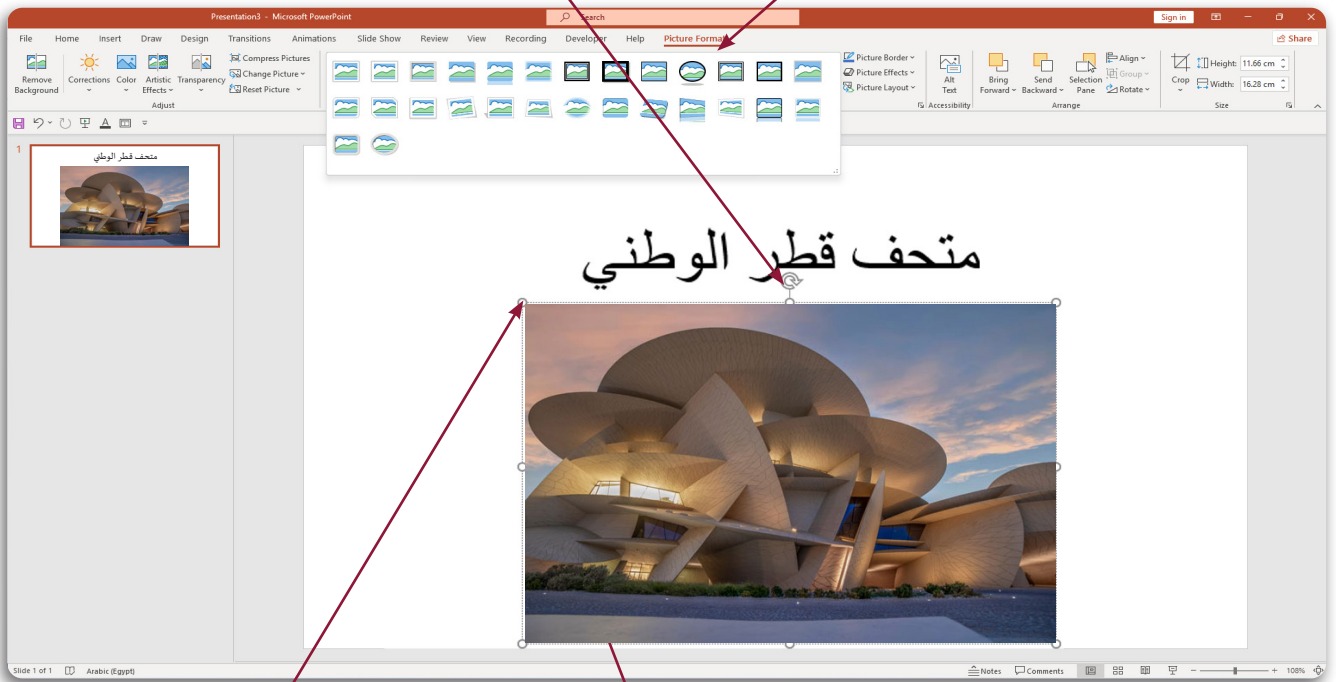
Presentation3 - Microsoft PowerPoint
Search
Sign in
File Home Insert Draw Design Transitions Animations Slide Show Review View Recording Developer Help Picture Format
Share
Remove Background
Corrections
Color
Artistic Effects
Transparency
Compress Pictures
Change Picture
Reset Picture
Adjust
Picture Border
Picture Effects
Picture Layout
Alt Text
Accessibility
Bring Forward
Send Backward
Selection Pane
Align
Group
Rotate
Arrange
Crop
Height: 11.66 cm
Width: 16.28 cm
Size
1
متحف قطر الوطني
متحف قطر الوطني
Slide 1 of 1
Arabic (Egypt)
Notes
Comments
108%